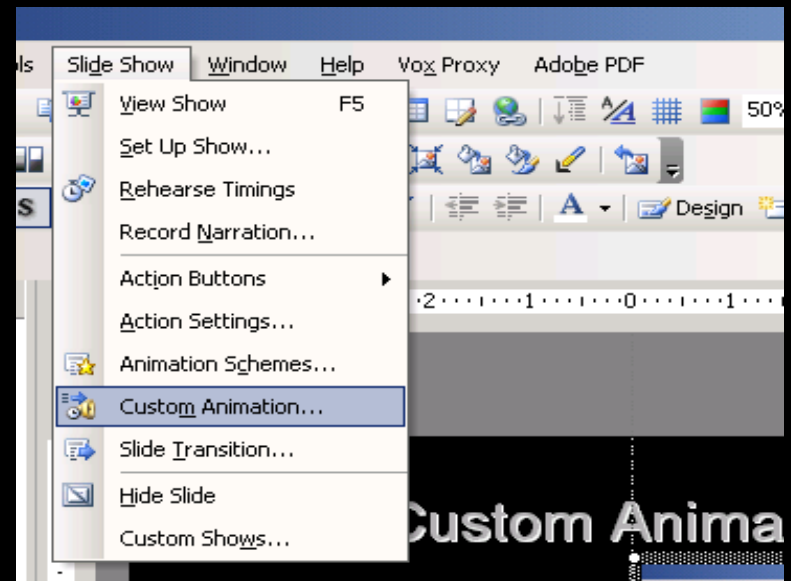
ls Slide Show Window Help Vox Proxy Adobe PDF

View Show F5
Set Up Show...
Rehearse Timings
Record Narration...
Action Buttons
Action Settings...
Animation Schemes...
Custom Animation...
Slide Transition...
Hide Slide
Custom Shows...

50%
s
Design
2 1 0 1
Custom Anima